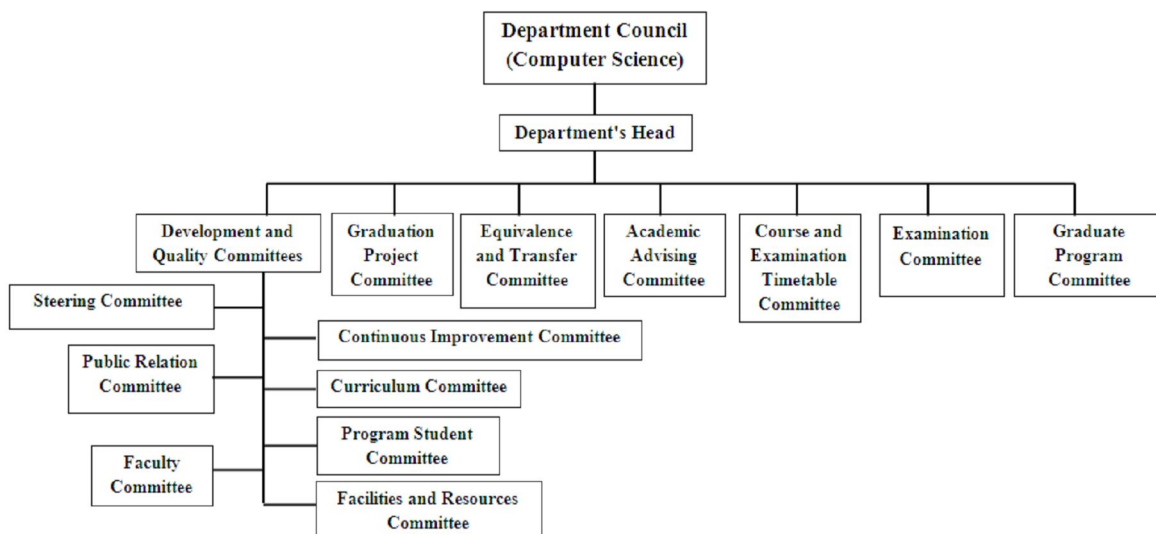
Department Council
(Computer Science)

Department's Head

Development and Quality Committees

Graduation Project Committee

Equivalence and Transfer Committee

Academic Advising Committee

Course and Examination Timetable Committee

Examination Committee

Graduate Program Committee

Steering Committee

Continuous Improvement Committee

Public Relation Committee

Curriculum Committee

Program Student Committee

Faculty Committee

Facilities and Resources Committee